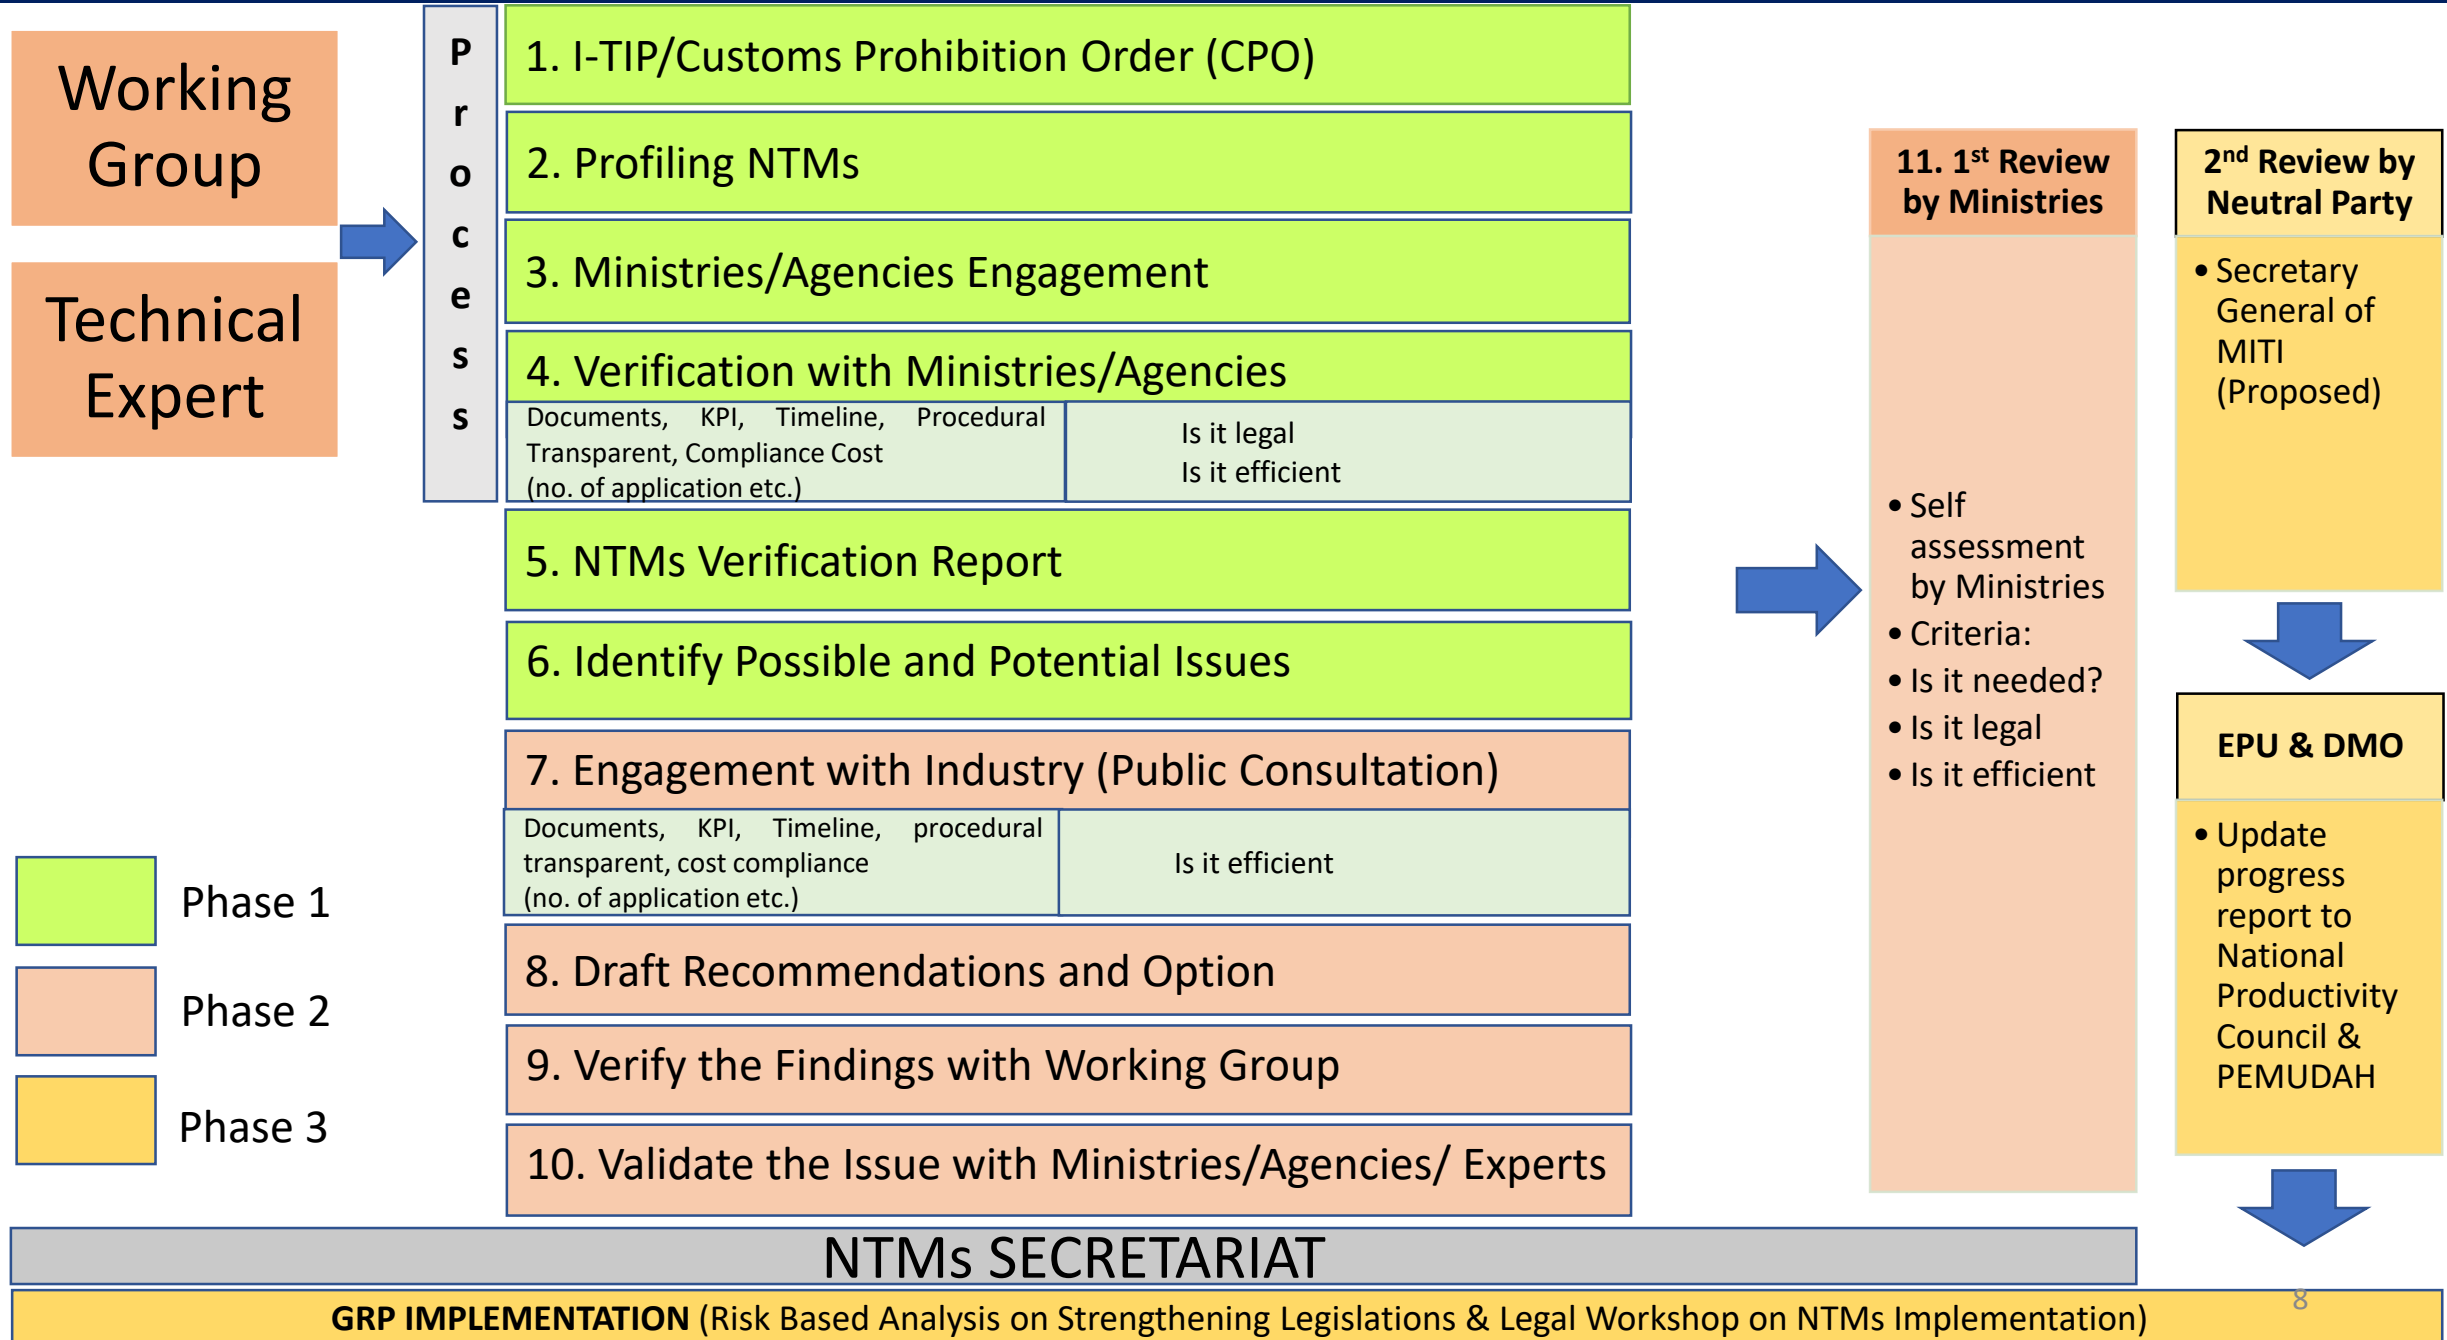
Working Group

Technical Expert

P
r
o
c
e
s
s

1. I-TIP/Customs Prohibition Order (CPO)

2. Profiling NTMs

3. Ministries/Agencies Engagement

4. Verification with Ministries/Agencies

Documents, KPI, Timeline, Procedural Transparent, Compliance Cost (no. of application etc.)

Is it legal
Is it efficient

5. NTMs Verification Report

6. Identify Possible and Potential Issues

7. Engagement with Industry (Public Consultation)

Documents, KPI, Timeline, procedural transparent, cost compliance (no. of application etc.)

Is it efficient

8. Draft Recommendations and Option

9. Verify the Findings with Working Group

10. Validate the Issue with Ministries/Agencies/ Experts

11. 1$^{st}$ Review by Ministries

• Self assessment by Ministries
• Criteria:
• Is it needed?
• Is it legal
• Is it efficient

2$^{nd}$ Review by Neutral Party

• Secretary General of MITI (Proposed)

EPU & DMO

• Update progress report to National Productivity Council & PEMUDAH

Phase 1

Phase 2

Phase 3

NTMs SECRETARIAT

GRP IMPLEMENTATION (Risk Based Analysis on Strengthening Legislations & Legal Workshop on NTMs Implementation)

8